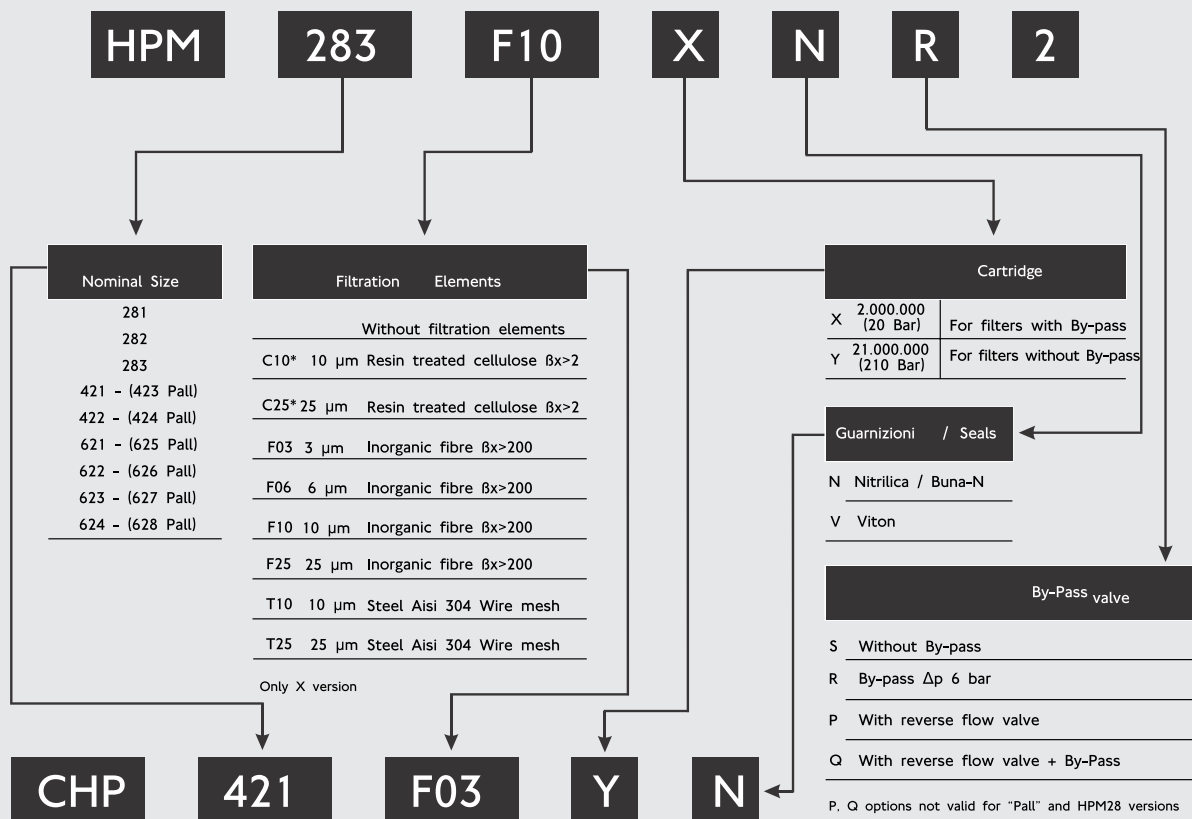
HPM 283 F10 X N R 2

Nominal Size

281
282
283
421 - (423 Pall)
422 - (424 Pall)
621 - (625 Pall)
622 - (626 Pall)
623 - (627 Pall)
624 - (628 Pall)

Filtration Elements

| | Without filtration elements |
|---|---|
| C10* | 10 µm Resin treated cellulose ßx>2 |
| C25* | 25 µm Resin treated cellulose ßx>2 |
| F03 | 3 µm Inorganic fibre ßx>200 |
| F06 | 6 µm Inorganic fibre ßx>200 |
| F10 | 10 µm Inorganic fibre ßx>200 |
| F25 | 25 µm Inorganic fibre ßx>200 |
| T10 | 10 µm Steel Aisi 304 Wire mesh |
| T25 | 25 µm Steel Aisi 304 Wire mesh |

Only X version

Cartridge

| | | |
|---|---|---|
| X | 2.000.000 (20 Bar) | For filters with By-pass |
| Y | 21.000.000 (210 Bar) | For filters without By-pass |

Guarnizioni / Seals

N Nitrilica / Buna-N
V Viton

By-Pass valve

S Without By-pass
R By-pass Δp 6 bar
P With reverse flow valve
Q With reverse flow valve + By-Pass

P, Q options not valid for "Pall" and HPM28 versions

CHP 421 F03 Y N